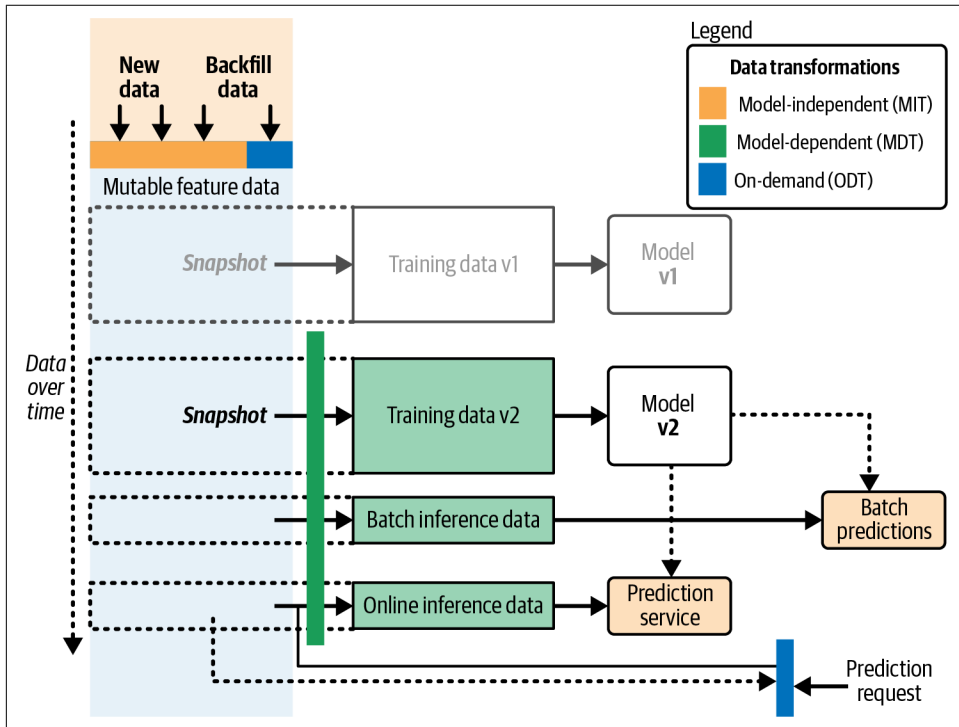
New data

Backfill data

Mutable feature data

Legend

Data transformations

Model-independent (MIT)

Model-dependent (MDT)

On-demand (ODT)

Snapshot

Training data v1

Model v1

Data over time

Snapshot

Training data v2

Model v2

Batch inference data

Batch predictions

Online inference data

Prediction service

Prediction request